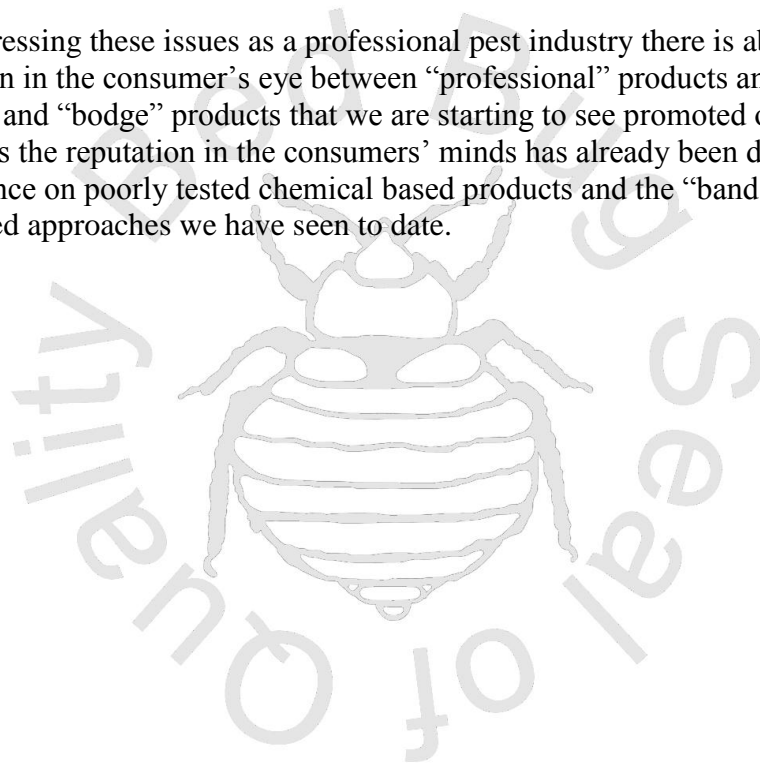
ressing these issues as a professional pest industry there is al n in the consumer's eye between "professional" products ar and "bodge" products that we are starting to see promoted c s the reputation in the consumers' minds has already been d nce on poorly tested chemical based products and the "band ed approaches we have seen to date.

Bed Bug Seal of Quality